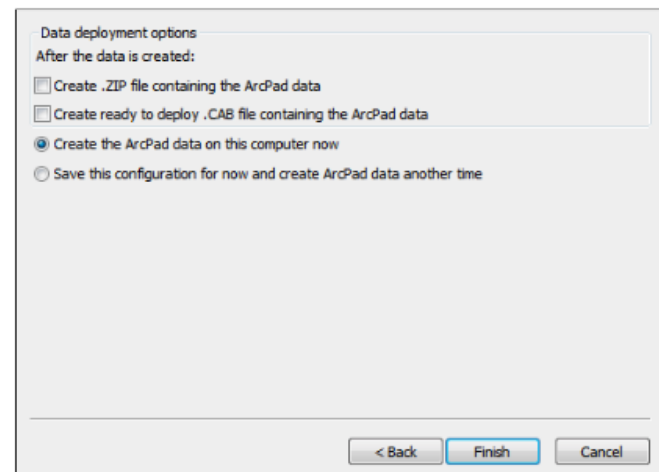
Data deployment options
After the data is created:

Create .ZIP file containing the ArcPad data

Create ready to deploy .CAB file containing the ArcPad data

Create the ArcPad data on this computer now

Save this configuration for now and create ArcPad data another time

< Back
Finish
Cancel